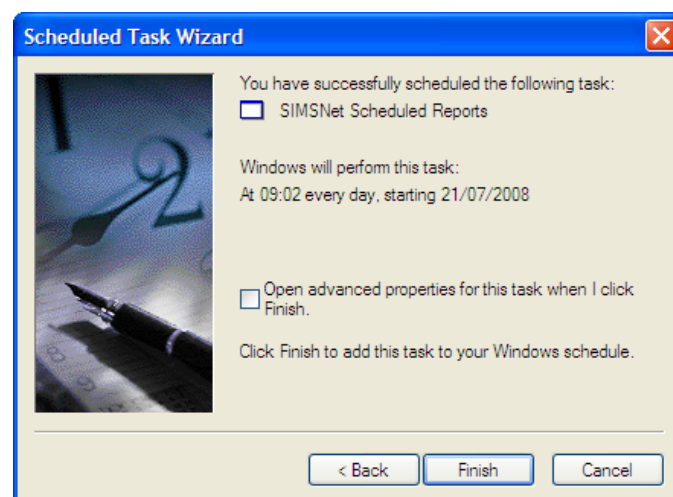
Scheduled Task Wizard

You have successfully scheduled the following task:

SIMSNet Scheduled Reports

Windows will perform this task:
At 09:02 every day, starting 21/07/2008

Open advanced properties for this task when I click Finish.

Click Finish to add this task to your Windows schedule.

< Back
Finish
Cancel